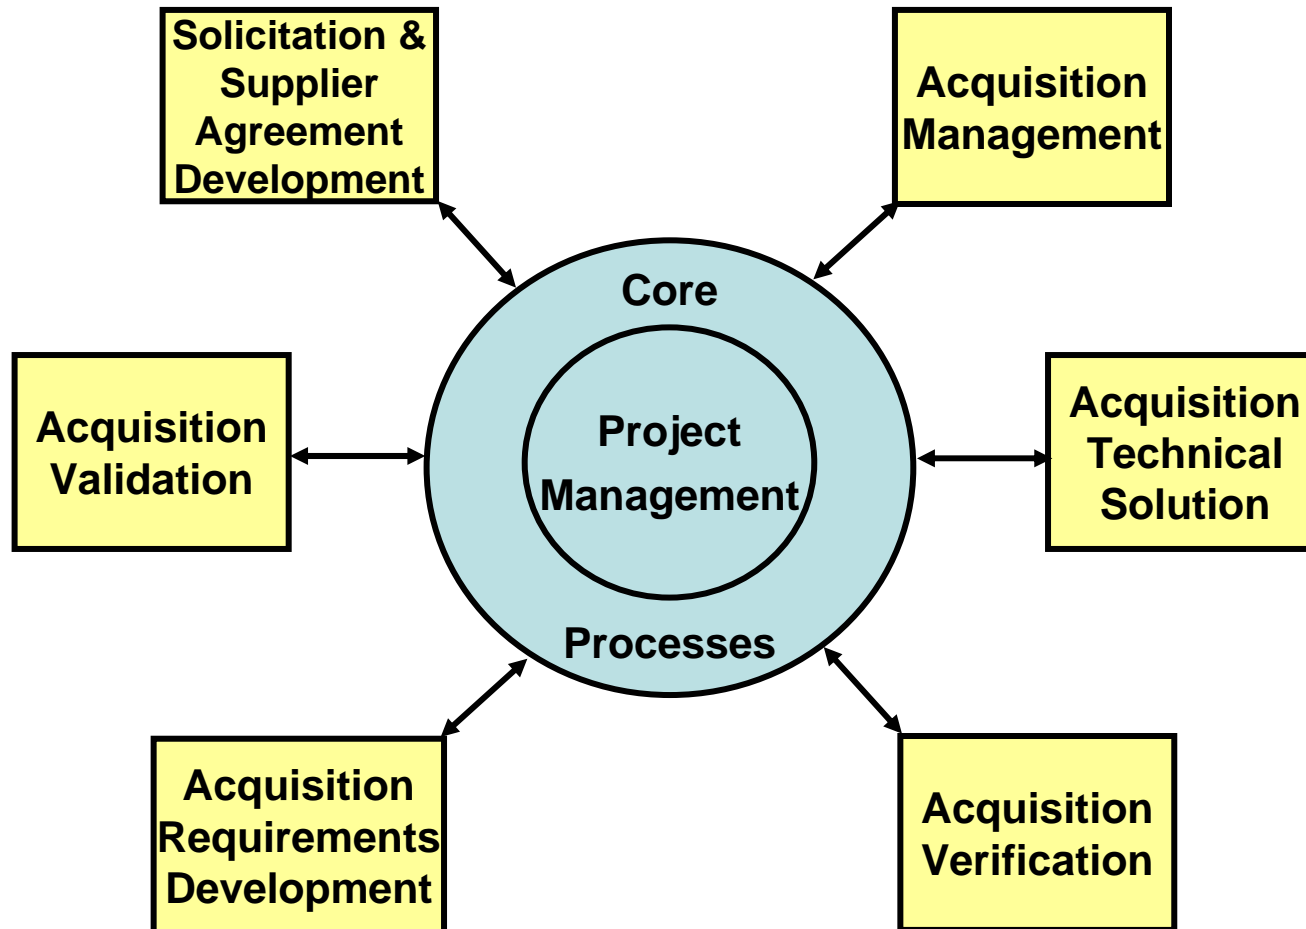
Solicitation & Supplier Agreement Development

Acquisition Management

Core

Acquisition Validation

Project Management

Acquisition Technical Solution

Processes

Acquisition Requirements Development

Acquisition Verification